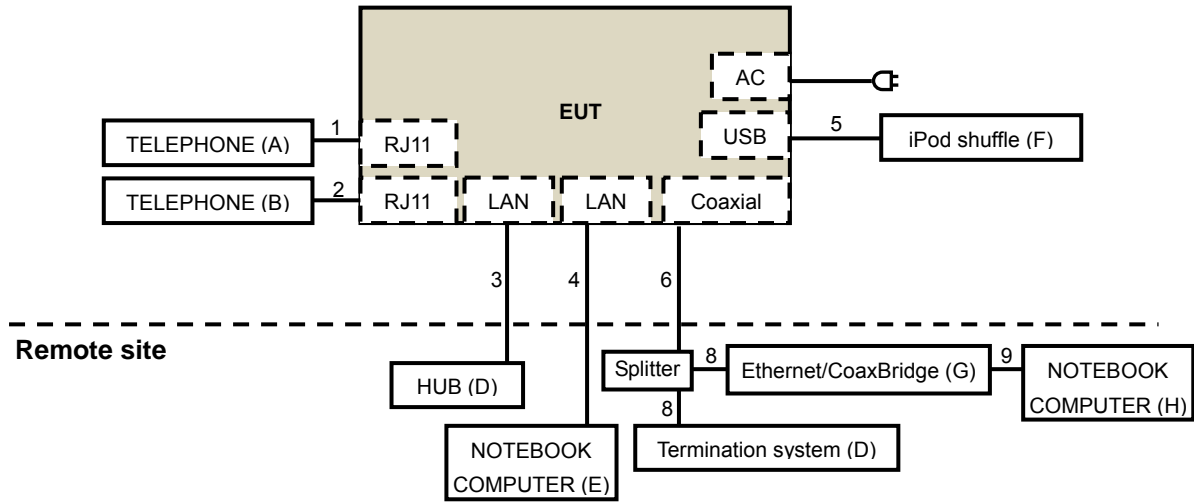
EUT

AC

TELEPHONE (A)

1

RJ11

USB

5

iPod shuffle (F)

TELEPHONE (B)

2

RJ11

LAN

LAN

Coaxial

3

4

6

Remote site

HUB (D)

Splitter

8

Ethernet/CoaxBridge (G)

9

NOTEBOOK COMPUTER (H)

8

NOTEBOOK COMPUTER (E)

Termination system (D)